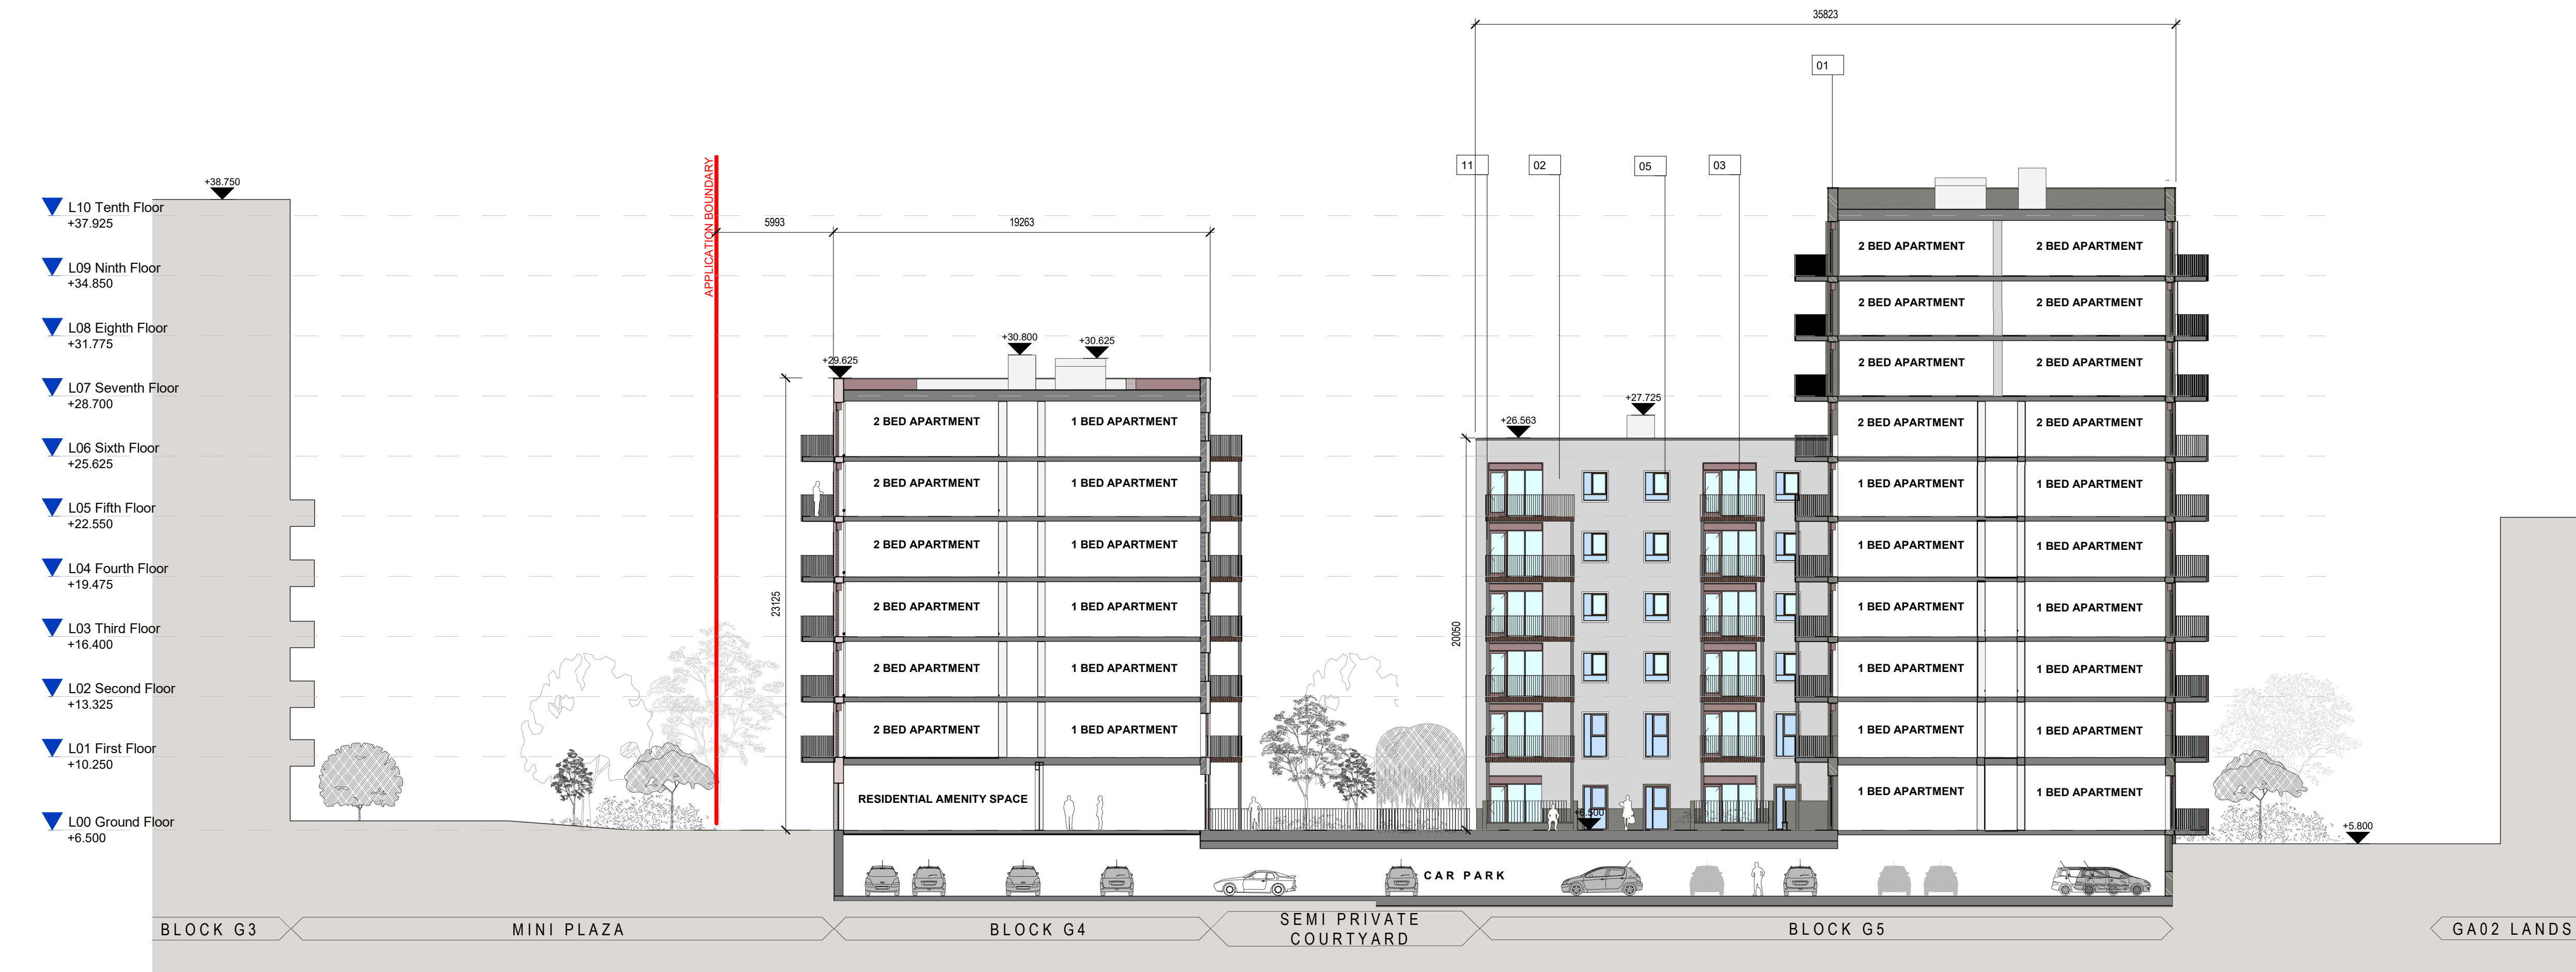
35823

01

11 02 05 03

+38.750

L10 Tenth Floor
+37.925

L09 Ninth Floor
+34.850

L08 Eighth Floor
+31.775

L07 Seventh Floor
+28.700

L06 Sixth Floor
+25.625

L05 Fifth Floor
+22.550

L04 Fourth Floor
+19.475

L03 Third Floor
+16.400

L02 Second Floor
+13.325

L01 First Floor
+10.250

L00 Ground Floor
+6.500

APPLICATION BOUNDARY

5993 19263

+30.800 +30.625

+29.625

23125

| 2 BED APARTMENT | 1 BED APARTMENT |
|---|---|
| 2 BED APARTMENT | 1 BED APARTMENT |
| 2 BED APARTMENT | 1 BED APARTMENT |
| 2 BED APARTMENT | 1 BED APARTMENT |
| 2 BED APARTMENT | 1 BED APARTMENT |
| 2 BED APARTMENT | 1 BED APARTMENT |

RESIDENTIAL AMENITY SPACE

+27.725

+26.563

20050

+6.500

| 2 BED APARTMENT | 2 BED APARTMENT |
|---|---|
| 2 BED APARTMENT | 2 BED APARTMENT |
| 2 BED APARTMENT | 2 BED APARTMENT |
| 2 BED APARTMENT | 2 BED APARTMENT |
| 1 BED APARTMENT | 1 BED APARTMENT |
| 1 BED APARTMENT | 1 BED APARTMENT |
| 1 BED APARTMENT | 1 BED APARTMENT |
| 1 BED APARTMENT | 1 BED APARTMENT |
| 1 BED APARTMENT | 1 BED APARTMENT |
| 1 BED APARTMENT | 1 BED APARTMENT |

+5.800

CAR PARK

BLOCK G3 MINI PLAZA BLOCK G4 SEMI PRIVATE COURTYARD BLOCK G5 GA02 LANDS